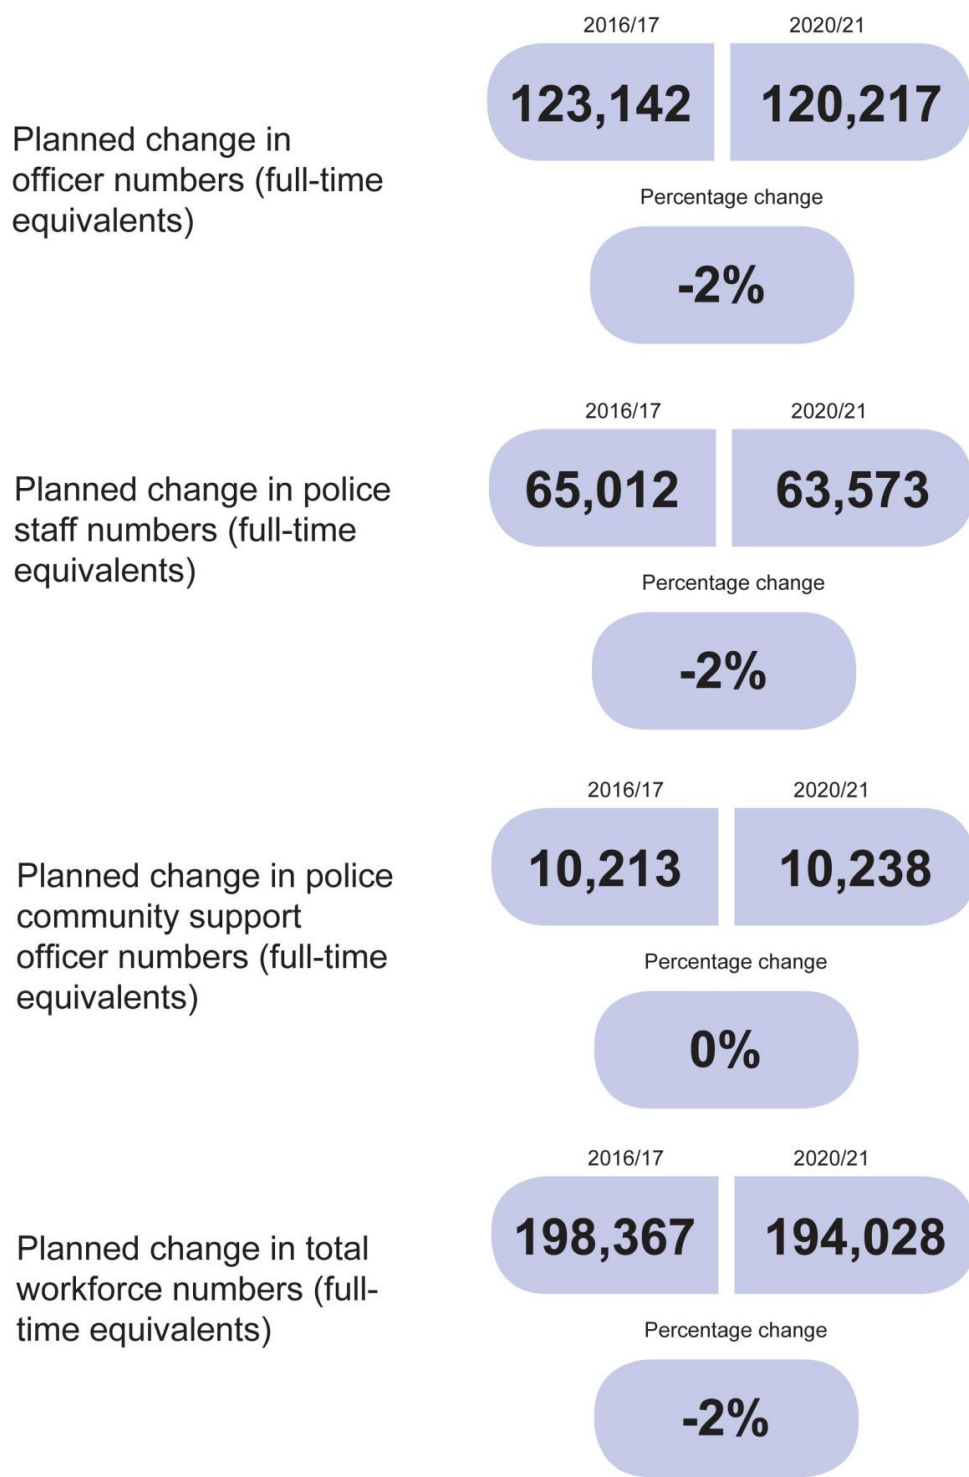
Planned change in officer numbers (full-time equivalents)

2016/17
123,142

2020/21
120,217

Percentage change
-2%

Planned change in police staff numbers (full-time equivalents)

2016/17
65,012

2020/21
63,573

Percentage change
-2%

Planned change in police community support officer numbers (full-time equivalents)

2016/17
10,213

2020/21
10,238

Percentage change
0%

Planned change in total workforce numbers (full-time equivalents)

2016/17
198,367

2020/21
194,028

Percentage change
-2%